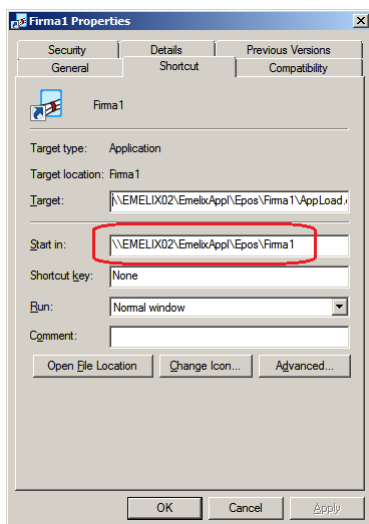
Firma1 Properties

Security
Details
Previous Versions
General
Shortcut
Compatibility

Firma1

Target type: Application

Target location: Firma1

Target: \\EMELIX02\EmelixAppl\Epos\Firma1\AppLoad.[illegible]

Start in: \\EMELIX02\EmelixAppl\Epos\Firma1

Shortcut key: None

Run: Normal window

Comment:

Open File Location
Change Icon...
Advanced...

OK
Cancel
Apply